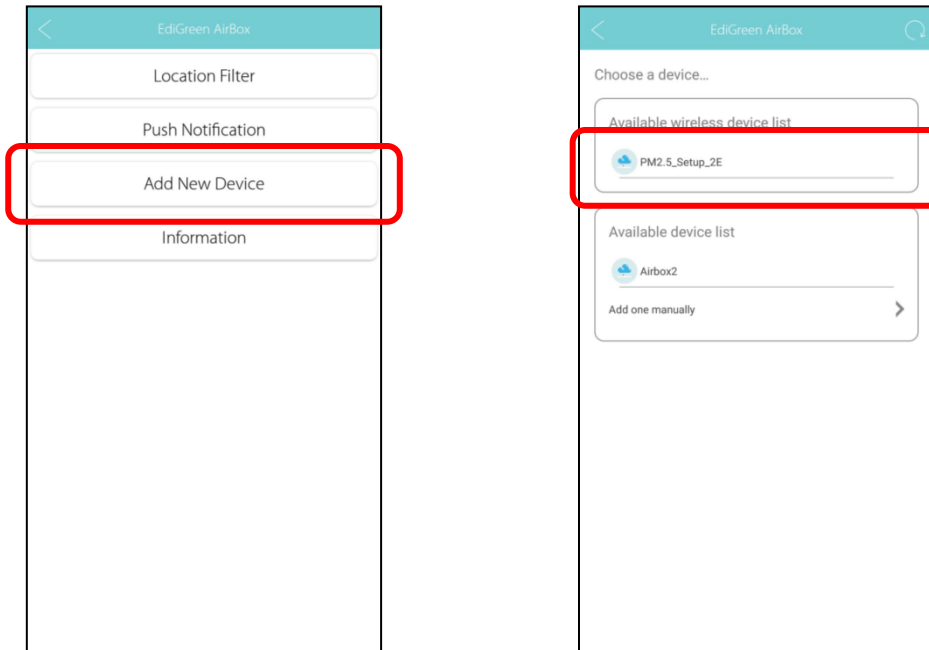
EdiGreen AirBox

Location Filter

Push Notification

Add New Device

Information

EdiGreen AirBox

Choose a device...

Available wireless device list

PM2.5_Setup_2E

Available device list

Airbox2

Add one manually